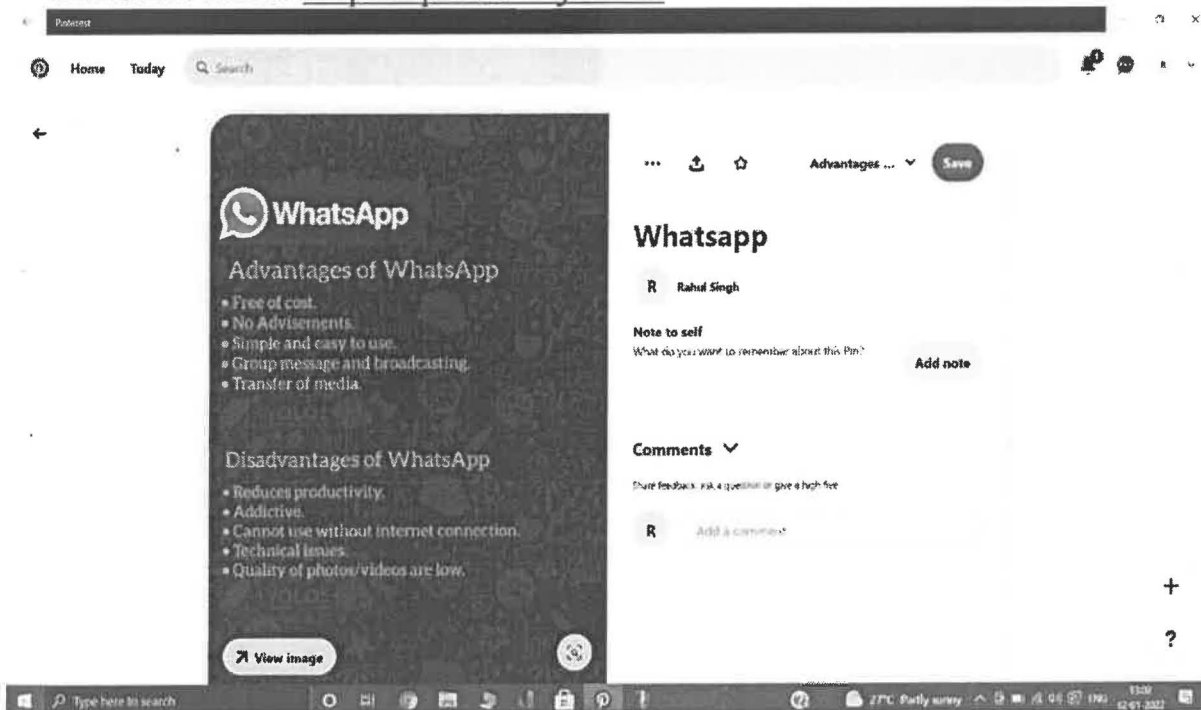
Pinterest

Home Today Search

WhatsApp

Advantages of WhatsApp

• Free of cost.
• No Advisements.
• Simple and easy to use.
• Group message and broadcasting.
• Transfer of media.

Disadvantages of WhatsApp

• Reduces productivity.
• Addictive.
• Cannot use without internet connection.
• Technical issues.
• Quality of photos/videos are low.

View image

Advantages ... Save

Whatsapp

R Rahul Singh

Note to self
What do you want to remember about this Pin?

Add note

Comments

Share feedback, ask a question or give a high five

R Add a comment

+

?

Type here to search

27°C Partly sunny ENG 13:09 12-01-2022